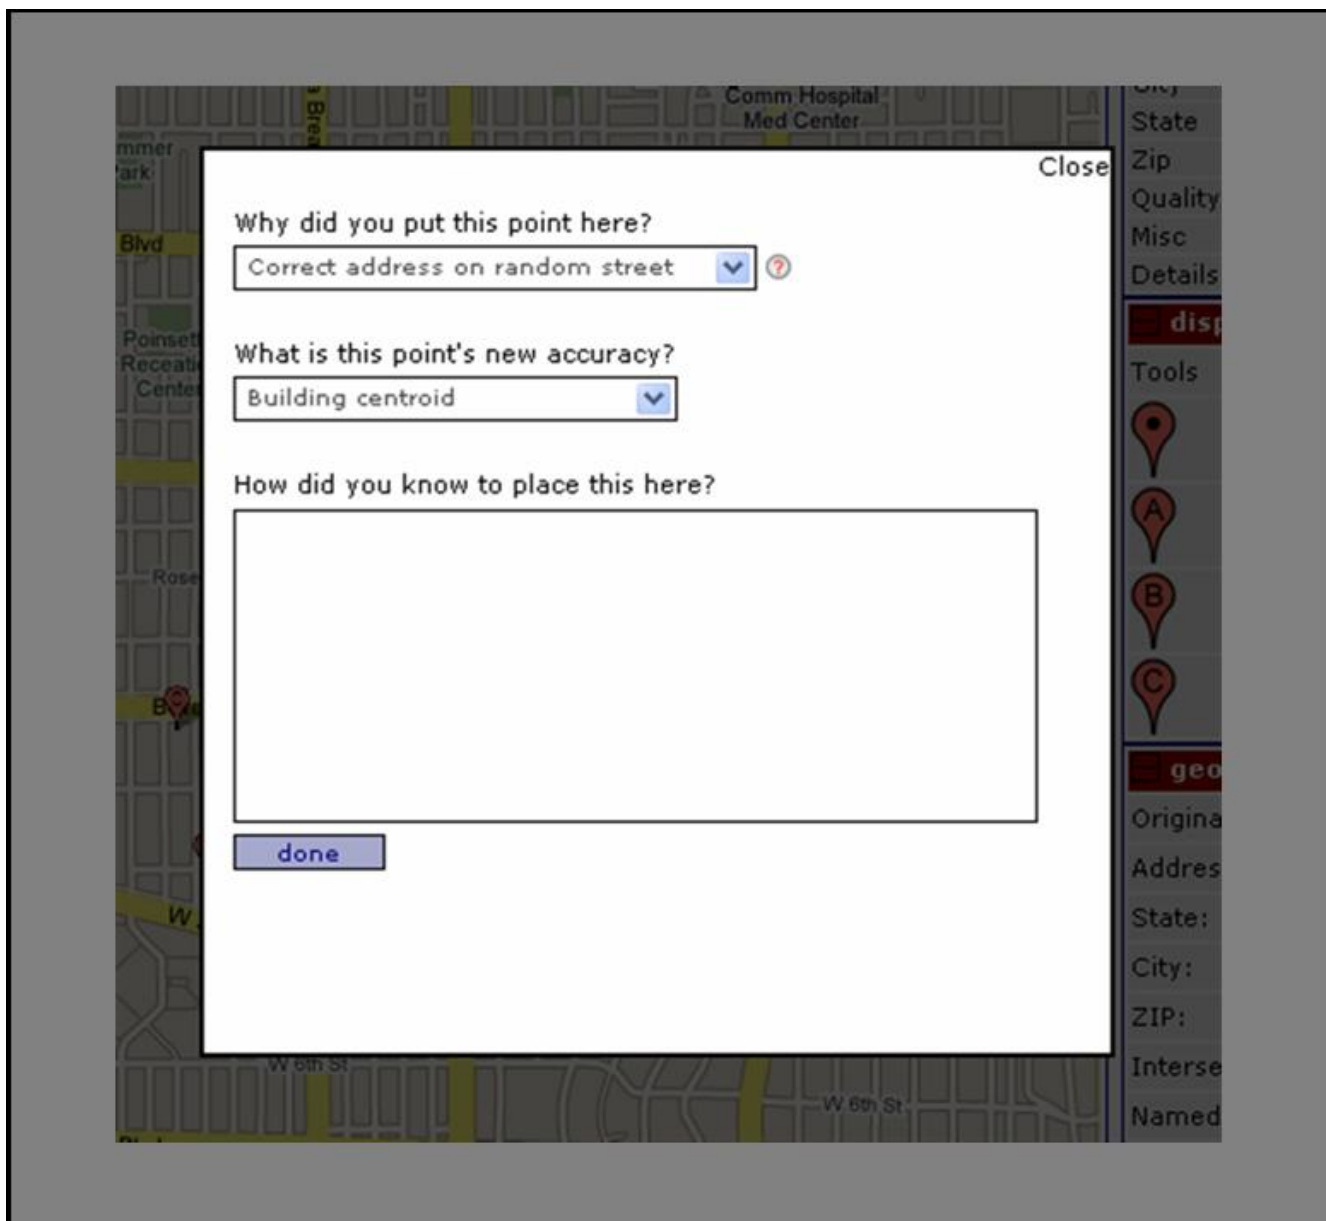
Comm Hospital Med Center

Close

Why did you put this point here?

Correct address on random street

What is this point's new accuracy?

Building centroid

How did you know to place this here?

done

State
Zip
Quality
Misc
Details
disp
Tools
A
B
C
geo
Origina
Addres
State:
City:
ZIP:
Interse
Named

mmer
ark
Blvd
Poinset
Receati
Center
Rose
W 6th St
W 6th St